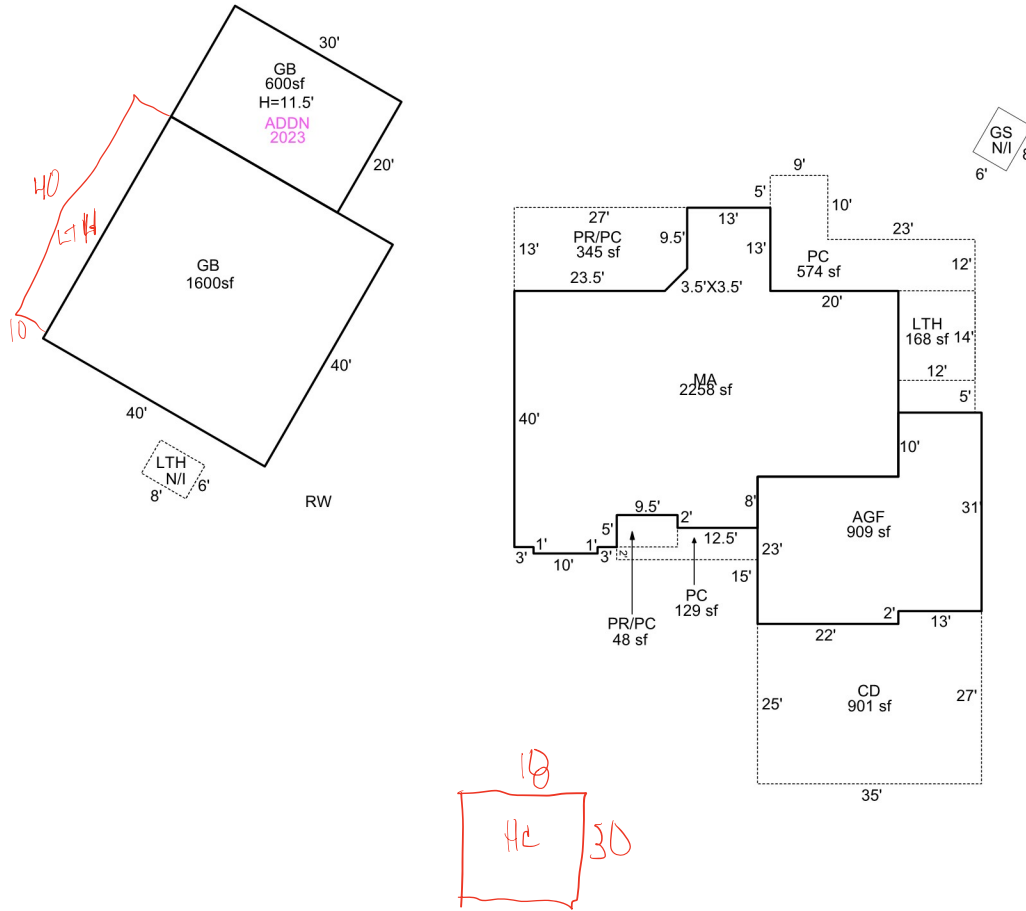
30'
GB
600sf
H=11.5'
ADDN
2023
20'
40
LTH
10
GB
1600sf
40'
40'
LTH
N/I
8'
6'
RW

GS
N/I
6'
8
9'
5'
10'
27'
PR/PC
345 sf
13'
9.5'
13'
13'
23'
PC
574 sf
12'
23.5'
3.5'X3.5'
20'
LTH
168 sf
14'
12'
MA
2258 sf
5'
40'
10'
8'
AGF
909 sf
31'
9.5'
2'
5'
12.5'
1'
1'
2'
3'
10'
3'
23'
15'
PR/PC
48 sf
PC
129 sf
2'
13'
22'
CD
901 sf
25'
27'
35'

18
HC
30